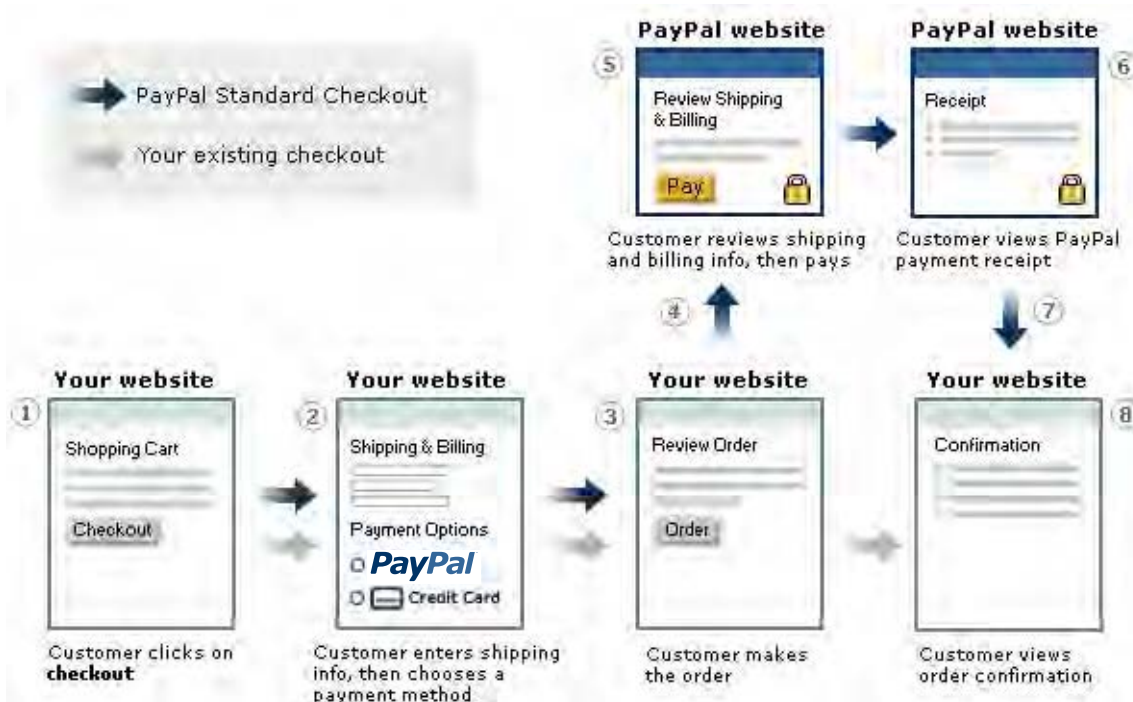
PayPal Standard Checkout

Your existing checkout

PayPal website
5
Review Shipping & Billing
Pay
Customer reviews shipping and billing info, then pays

PayPal website
6
Receipt
Customer views PayPal payment receipt

4

7

Your website
1
Shopping Cart
Checkout
Customer clicks on **checkout**

Your website
2
Shipping & Billing
Payment Options
PayPal
Credit Card
Customer enters shipping info, then chooses a payment method

Your website
3
Review Order
Order
Customer makes the order

Your website
8
Confirmation
Customer views order confirmation